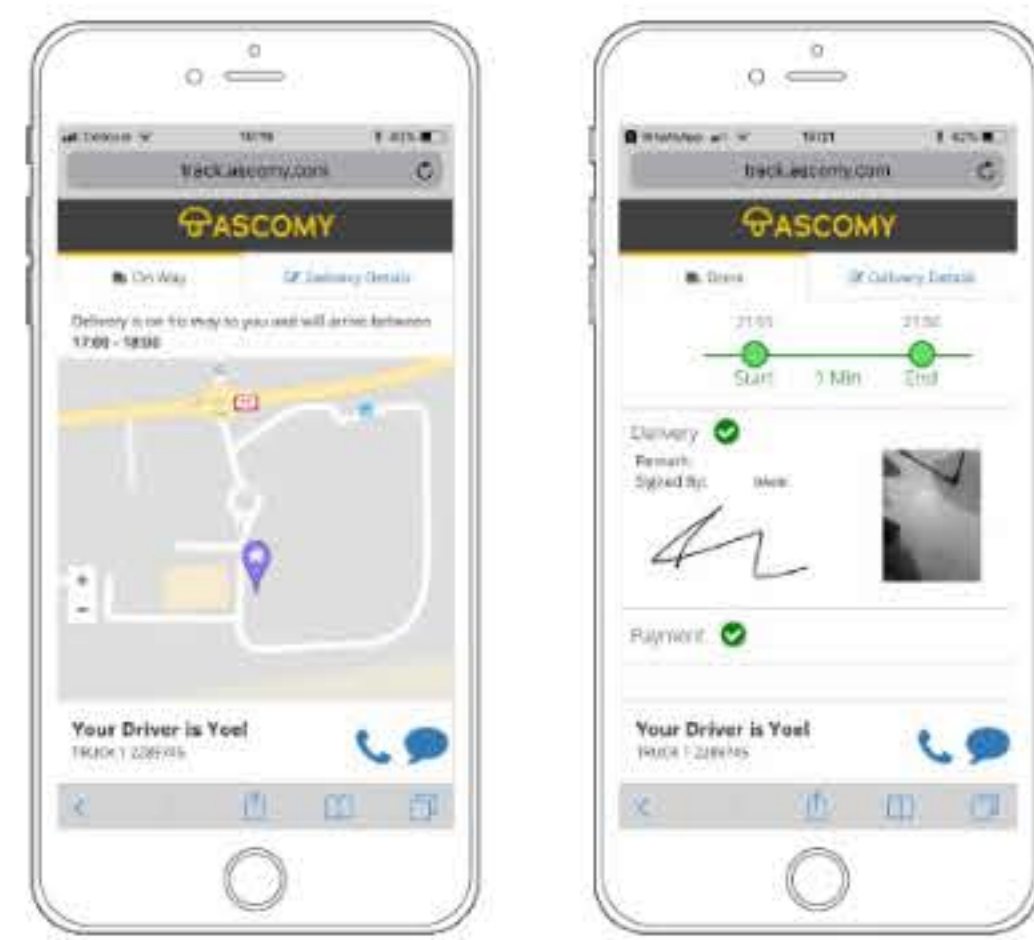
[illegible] 18:19 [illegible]

track.ascomy.com

ASCOMY

On Way

Delivery Details

Delivery is on its way to you and will arrive between 17:00 - 18:00

Your Driver is Yoel

TRUCK 1 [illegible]

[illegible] 18:21 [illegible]

track.ascomy.com

ASCOMY

Done

Delivery Details

21:51

21:52

Start

1 Min

End

Delivery

Remark:

Signed By: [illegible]

Payment

Your Driver is Yoel

TRUCK 1 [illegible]